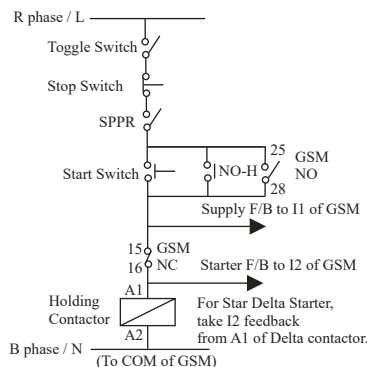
R phase / L

Toggle Switch

Stop Switch

SPPR

25
GSM
NO
Start Switch
NO-H
28

Supply F/B to I1 of GSM

15
GSM
16
NC

Starter F/B to I2 of GSM

A1
Holding Contactor
A2

For Star Delta Starter, take I2 feedback from A1 of Delta contactor.

B phase / N
(To COM of GSM)